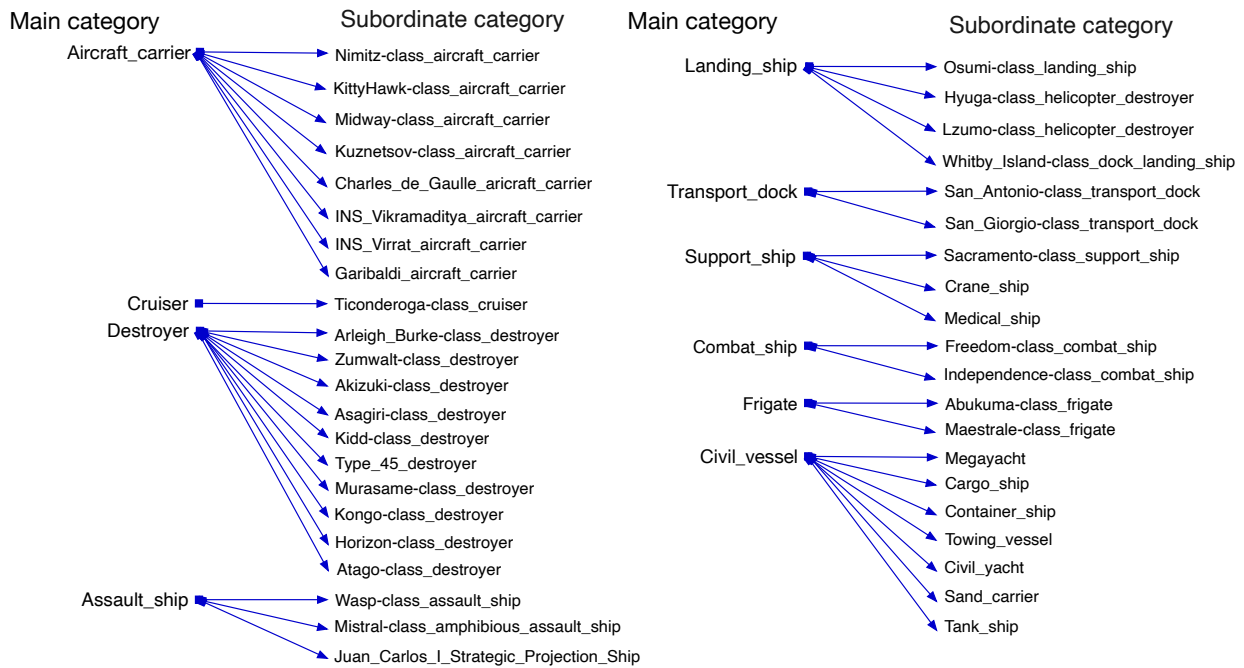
Main category

Subordinate category

Aircraft_carrier

Nimitz-class_aircraft_carrier

KittyHawk-class_aircraft_carrier

Midway-class_aircraft_carrier

Kuznetsov-class_aircraft_carrier

Charles_de_Gaulle_aricraft_carrier

INS_Vikramaditya_aircraft_carrier

INS_Virrat_aircraft_carrier

Garibaldi_aircraft_carrier

Cruiser

Ticonderoga-class_cruiser

Destroyer

Arleigh_Burke-class_destroyer

Zumwalt-class_destroyer

Akizuki-class_destroyer

Asagiri-class_destroyer

Kidd-class_destroyer

Type_45_destroyer

Murasame-class_destroyer

Kongo-class_destroyer

Horizon-class_destroyer

Atago-class_destroyer

Assault_ship

Wasp-class_assault_ship

Mistral-class_amphibious_assault_ship

Juan_Carlos_I_Strategic_Projection_Ship

Main category

Subordinate category

Landing_ship

Osumi-class_landing_ship

Hyuga-class_helicopter_destroyer

Lzumo-class_helicopter_destroyer

Whitby_Island-class_dock_landing_ship

Transport_dock

San_Antonio-class_transport_dock

San_Giorgio-class_transport_dock

Support_ship

Sacramento-class_support_ship

Crane_ship

Medical_ship

Combat_ship

Freedom-class_combat_ship

Independence-class_combat_ship

Frigate

Abukuma-class_frigate

Maestrale-class_frigate

Civil_vessel

Megayacht

Cargo_ship

Container_ship

Towing_vessel

Civil_yacht

Sand_carrier

Tank_ship